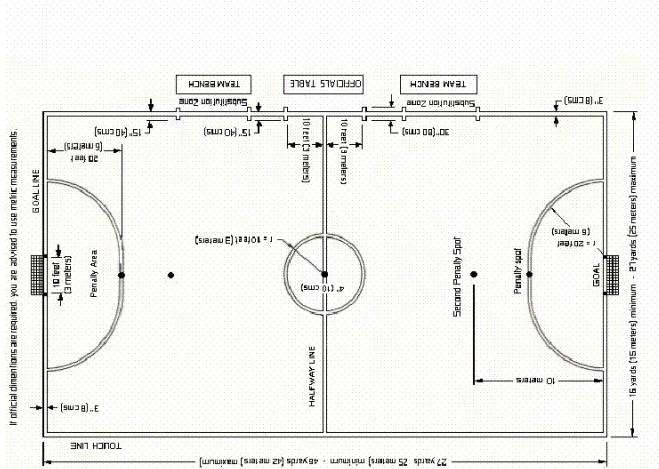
TEAM BENCH
OFFICIALS TABLE
TEAM BENCH
Substitution Zone
Substitution Zone
3" (8 cms)
15" (40 cms)
15" (40 cms)
10 feet (3 meters)
10 feet (3 meters)
30" (80 cms)
3" (8 cms)
20 feet (6 meters)
GOAL LINE
10 feet (3 meters)
Penalty Area
r = 10 feet (3 meters)
4" (10 cms)
HALFWAY LINE
Second Penalty Spot
Penalty spot
r = 20 feet (6 meters)
GOAL
10 meters
3" (8 cms)
TOUCH LINE
If official dimentions are required you are advised to use metric measurements.
16 yards (15 meters) minimum - 27 yards (25 meters) maximum
27 yards 25 meters minimum - 46 yards (42 meters) maximum